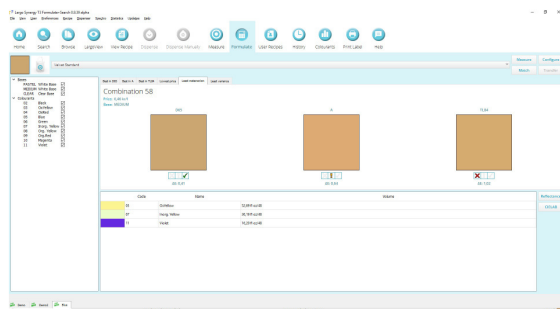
Largo Synergy 7.5 Formulation Search 0.0.38 alpha
File View User Preferences Recipe Dispenser Graphs Statistics Updates Help

Home Search Browse Largo View View Recipe Dispense Dispense Manually Measure Formulate User Recipes History Colorants Print Label Help

Measure Configure
Search Transfer

Bases
PASTEL White Base
MEDIUM White Base
CLEAR Clear Base
Colorants
01 Black
02 Oxi Yellow
04 Oxi Red
05 Blue
06 Green
07 Orang. Yellow
08 Org. Yellow
09 Org. Red
10 Magenta
11 Violet

Best in D65 Best in A Best in TL84 Lowest price User combination Load reference

Combination 58
Price: 0,00 kr/l
Base: MEDIUM

D65 A TL84

ΔE: 0,41 ΔE: 0,43 ΔE: 1,02

| | Code | Name | Volume |
|---|---|---|---|
| | 02 | Oxi Yellow | 32,0000 ml/l |
| | 07 | Orang. Yellow | 38,7500 ml/l |
| | 11 | Violet | 10,2500 ml/l |

Reference
100,00

News Search Plus